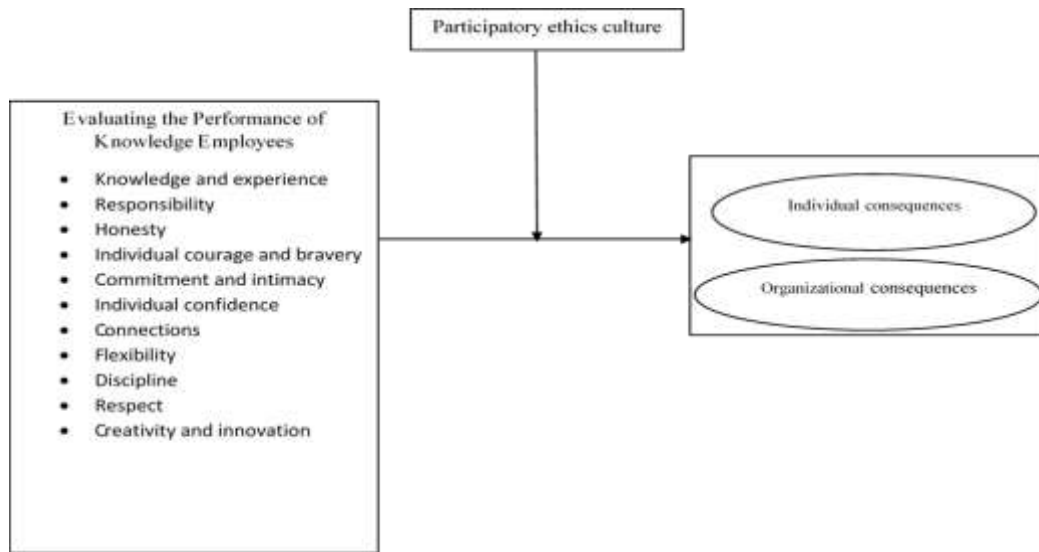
Participatory ethics culture

Evaluating the Performance of Knowledge Employees

- Knowledge and experience
- Responsibility
- Honesty
- Individual courage and bravery
- Commitment and intimacy
- Individual confidence
- Connections
- Flexibility
- Discipline
- Respect
- Creativity and innovation

Individual consequences

Organizational consequences